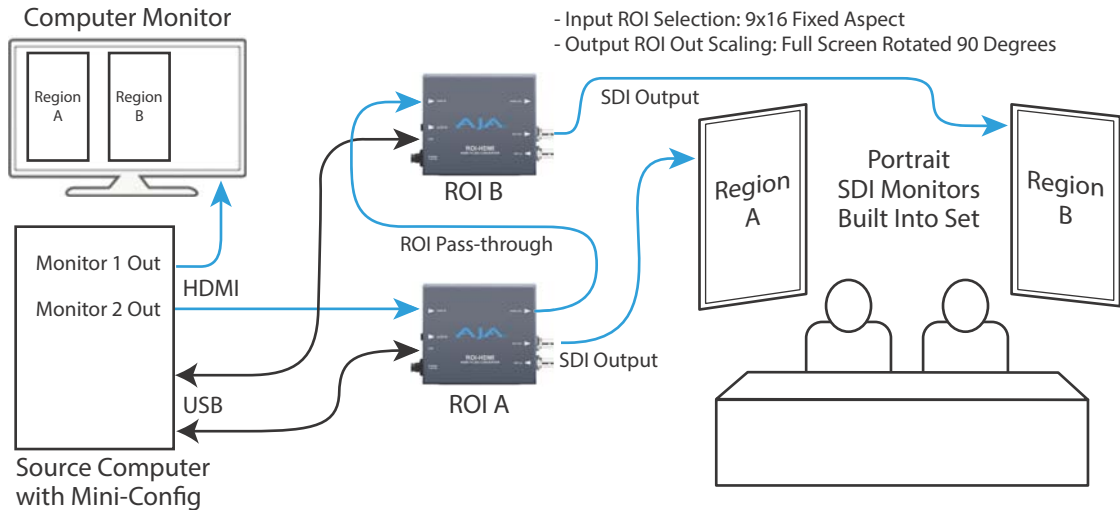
Computer Monitor

Region A

Region B

- Input ROI Selection: 9x16 Fixed Aspect
- Output ROI Out Scaling: Full Screen Rotated 90 Degrees

SDI Output

AJA

ROI-HDMI

ROI B

Portrait SDI Monitors Built Into Set

Region A

Region B

ROI Pass-through

Monitor 1 Out

HDMI

Monitor 2 Out

AJA

ROI-HDMI

SDI Output

USB

ROI A

Source Computer with Mini-Config